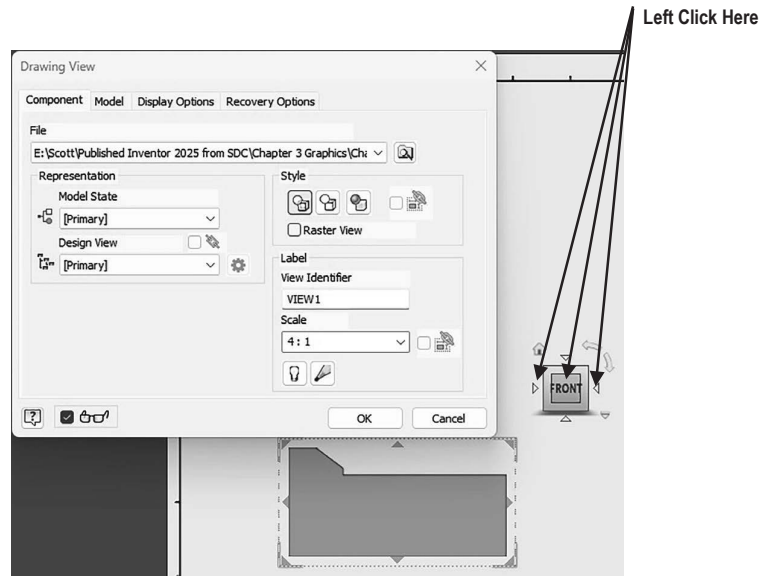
Left Click Here

Drawing View

Component Model Display Options Recovery Options

File

E:\Scott\Published Inventor 2025 from SDC\Chapter 3 Graphics\Cha

Representation

Model State

[Primary]

Design View

[Primary]

Style

Raster View

Label

View Identifier

VIEW1

Scale

4 : 1

OK Cancel

FRONT